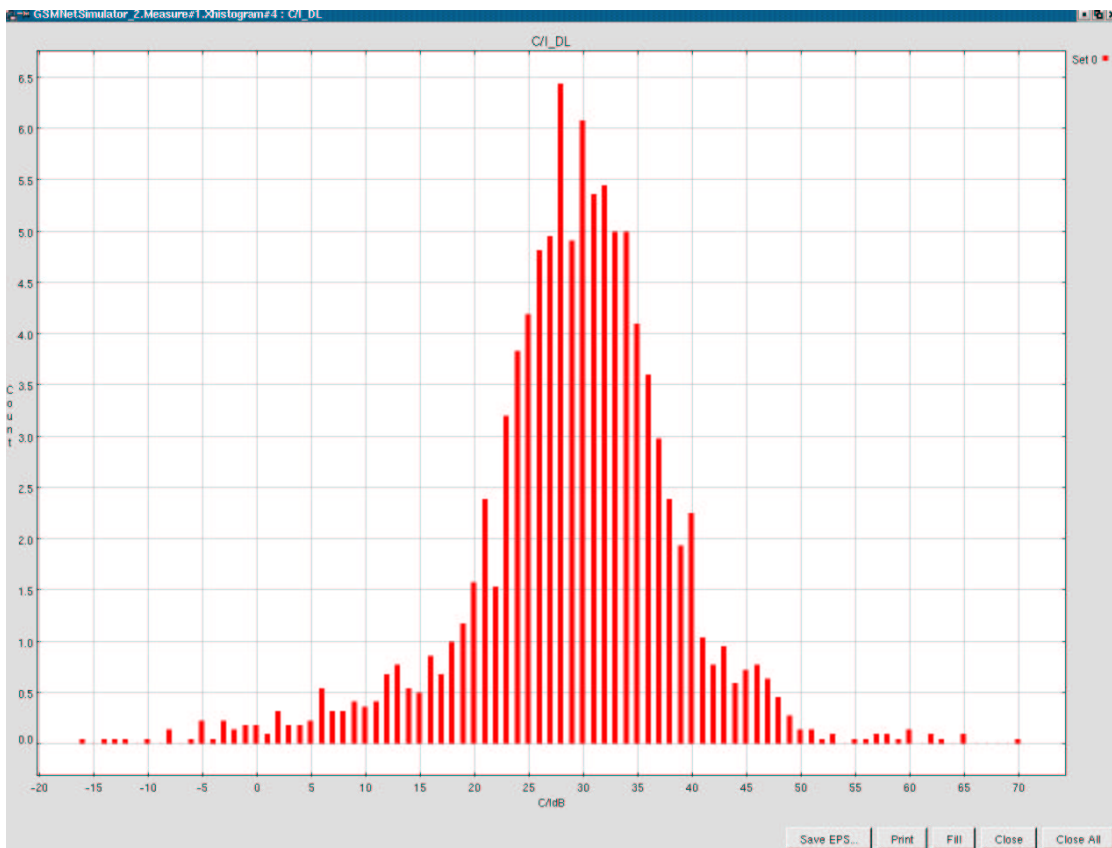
GSMNetSimulator_2.Measure#1.Xhistogram#4 : C/I_DL

C/I_DL

Set 0

Count

6.5
6.0
5.5
5.0
4.5
4.0
3.5
3.0
2.5
2.0
1.5
1.0
0.5
0.0

-20 -15 -10 -5 0 5 10 15 20 25 30 35 40 45 50 55 60 65 70

C/IdB

Save EPS... Print Fill Close Close All